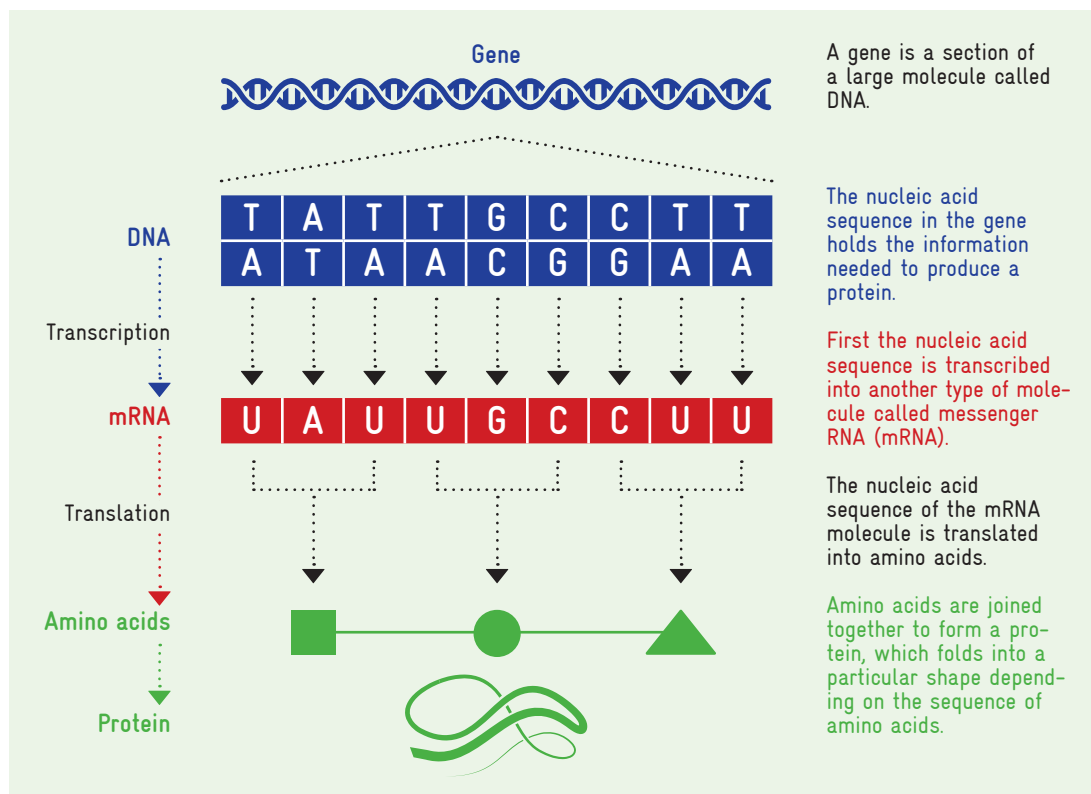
Gene

A gene is a section of a large molecule called DNA.

DNA

| T | A | T | T | G | C | C | T | T |
|---|---|---|---|---|---|---|---|---|
| A | T | A | A | C | G | G | A | A |

The nucleic acid sequence in the gene holds the information needed to produce a protein.

Transcription

mRNA

| U | A | U | U | G | C | C | U | U |
|---|---|---|---|---|---|---|---|---|

First the nucleic acid sequence is transcribed into another type of molecule called messenger RNA (mRNA).

Translation

The nucleic acid sequence of the mRNA molecule is translated into amino acids.

Amino acids

Amino acids are joined together to form a protein, which folds into a particular shape depending on the sequence of amino acids.

Protein